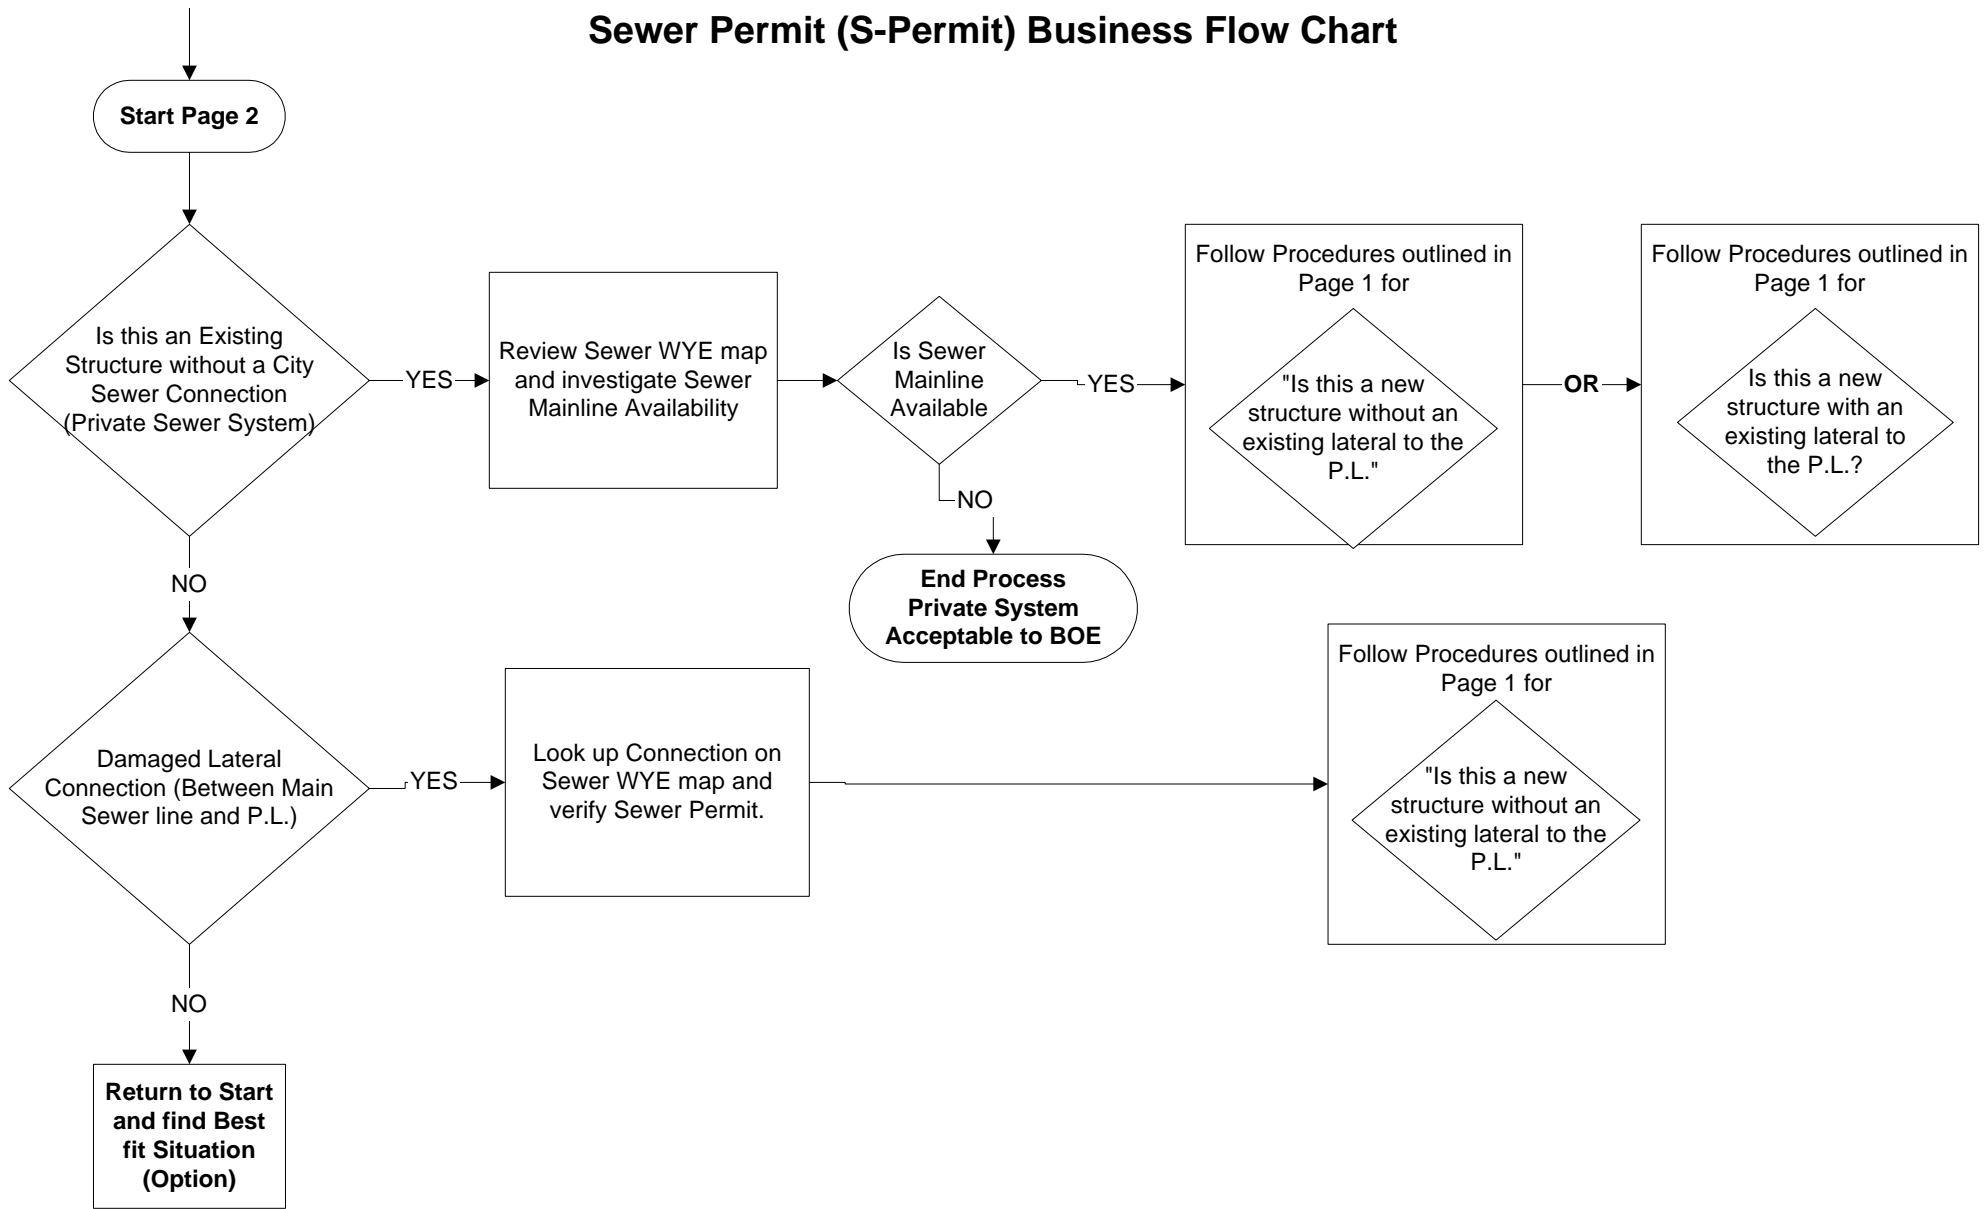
Sewer Permit (S-Permit) Business Flow Chart

Start Page 2

Is this an Existing Structure without a City Sewer Connection (Private Sewer System)

YES

Review Sewer WYE map and investigate Sewer Mainline Availability

Is Sewer Mainline Available

YES

Follow Procedures outlined in Page 1 for

"Is this a new structure without an existing lateral to the P.L."

OR

Follow Procedures outlined in Page 1 for

Is this a new structure with an existing lateral to the P.L.?

NO

End Process Private System Acceptable to BOE

NO

Damaged Lateral Connection (Between Main Sewer line and P.L.)

YES

Look up Connection on Sewer WYE map and verify Sewer Permit.

Follow Procedures outlined in Page 1 for

"Is this a new structure without an existing lateral to the P.L."

NO

Return to Start and find Best fit Situation (Option)